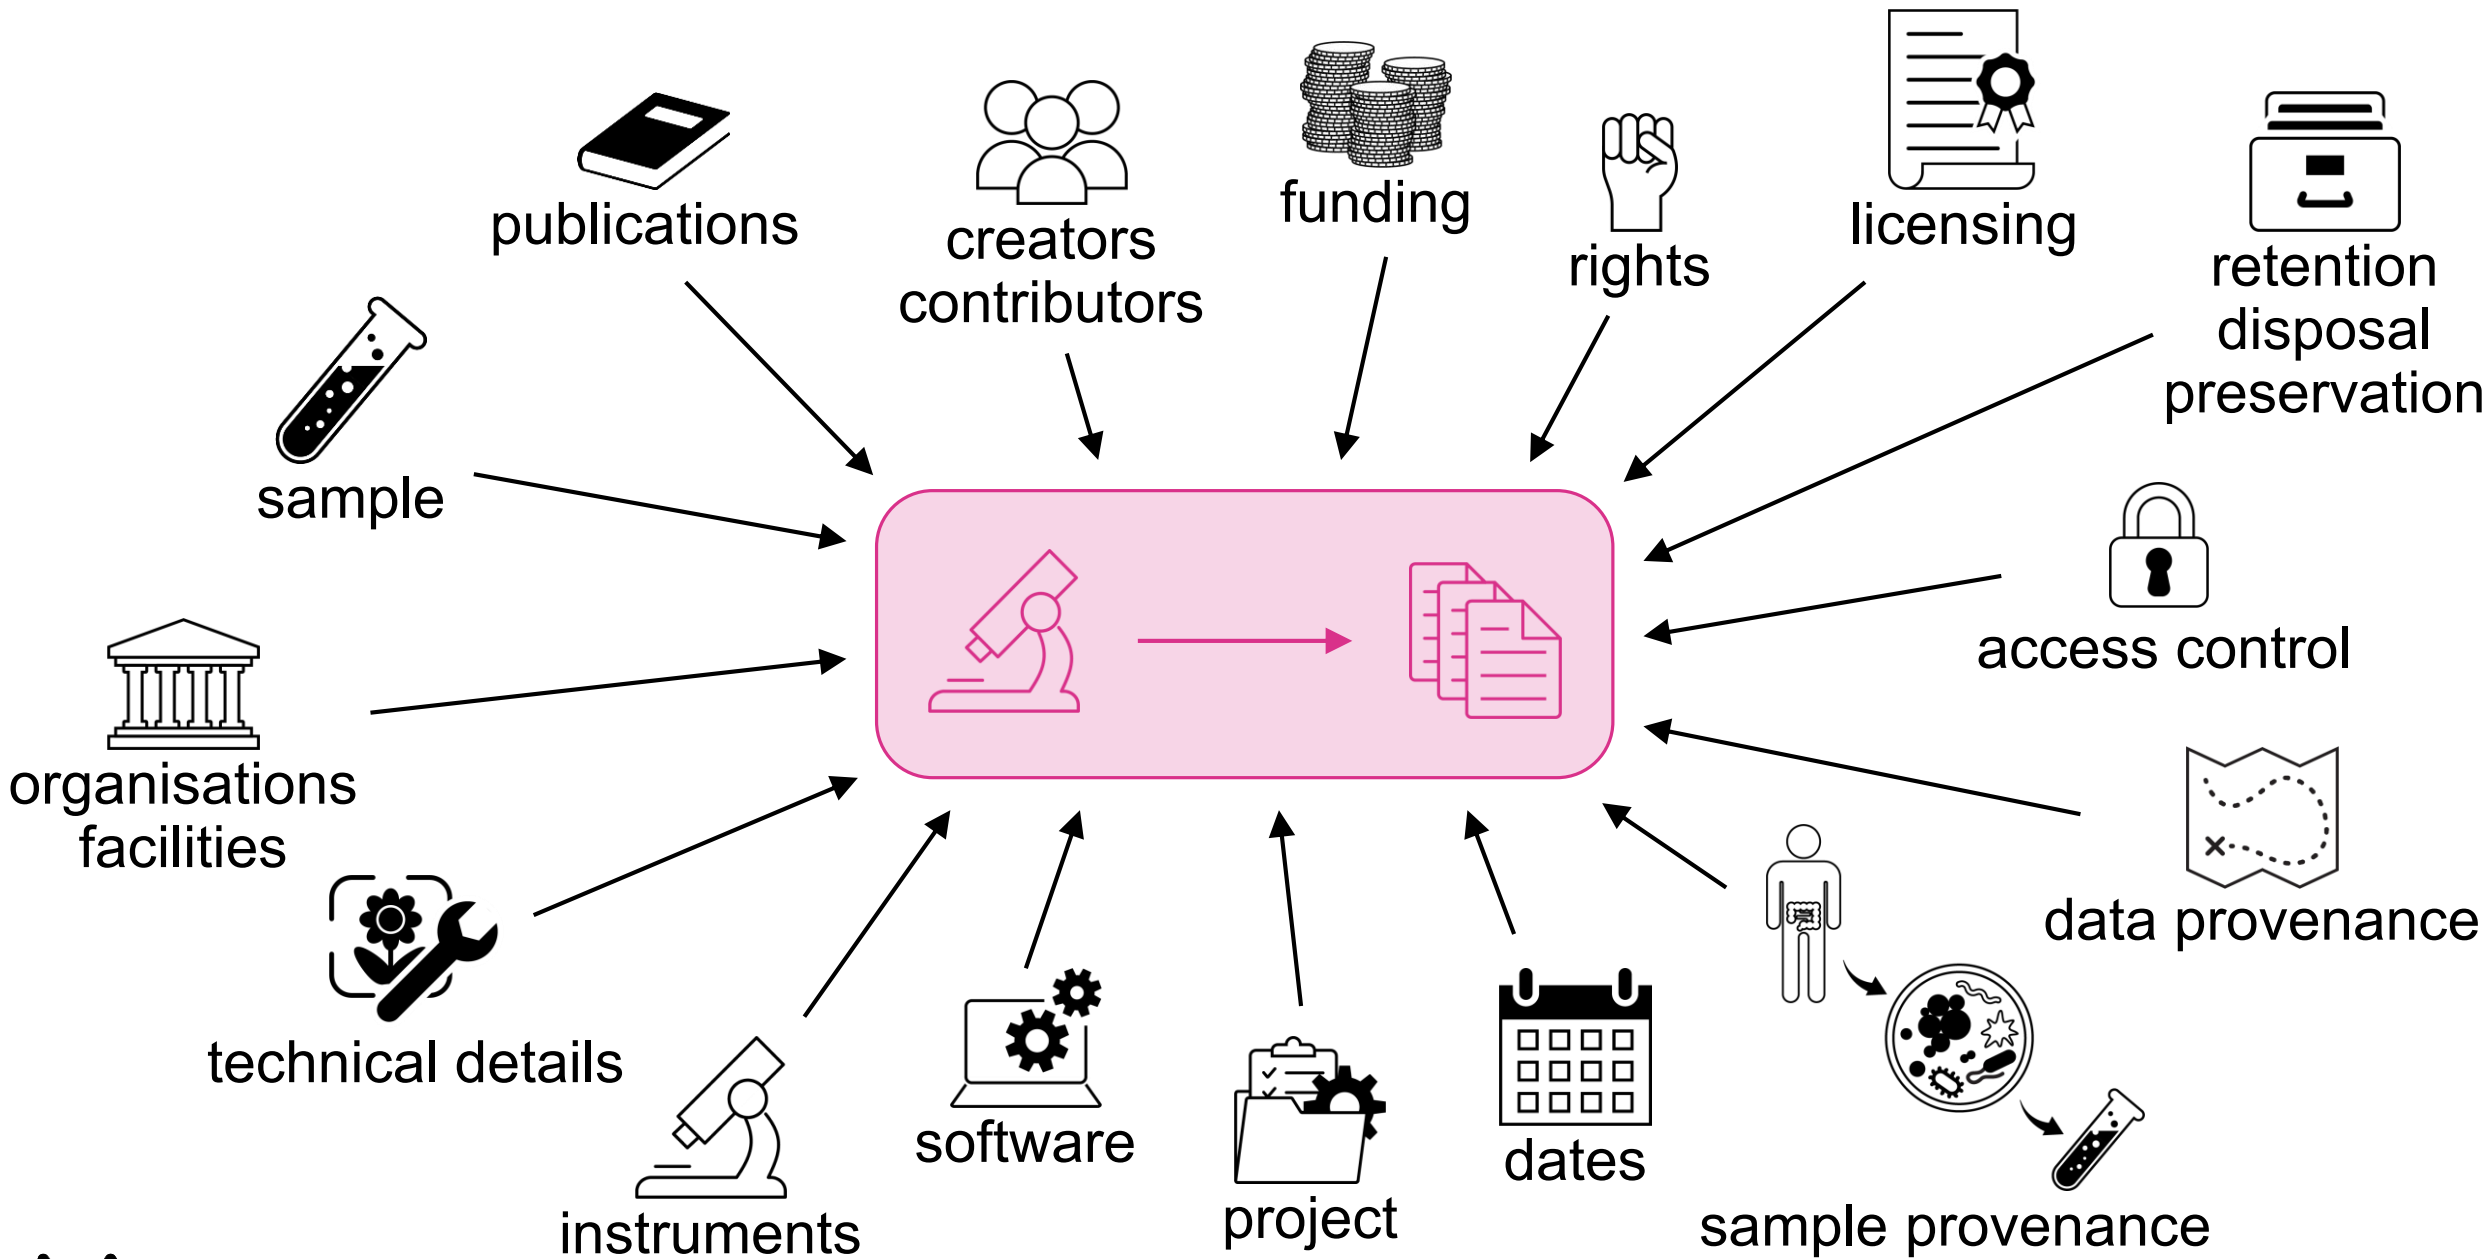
publications

creators
contributors

funding

rights

licensing

retention
disposal
preservation

sample

access control

organisations
facilities

data provenance

technical details

instruments

software

project

dates

sample provenance